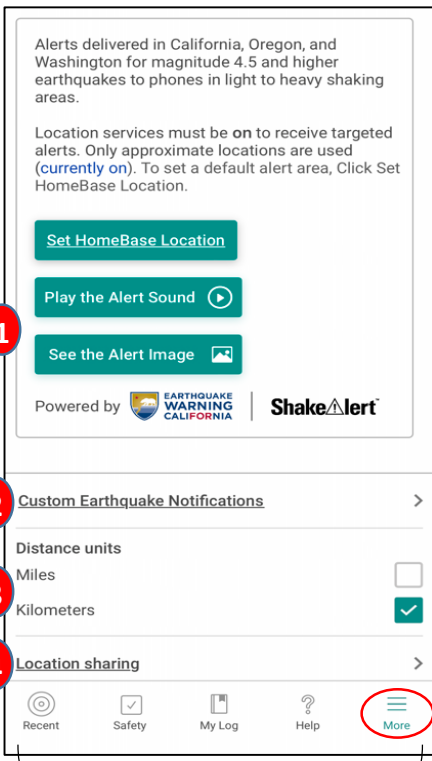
Alerts delivered in California, Oregon, and Washington for magnitude 4.5 and higher earthquakes to phones in light to heavy shaking areas.

Location services must be **on** to receive targeted alerts. Only approximate locations are used (currently on). To set a default alert area, Click Set HomeBase Location.

Set HomeBase Location

Play the Alert Sound

See the Alert Image

Powered by EARTHQUAKE WARNING CALIFORNIA | ShakeAlert

1

Custom Earthquake Notifications

Distance units

Miles

Kilometers

Location sharing

Recent Safety My Log Help More